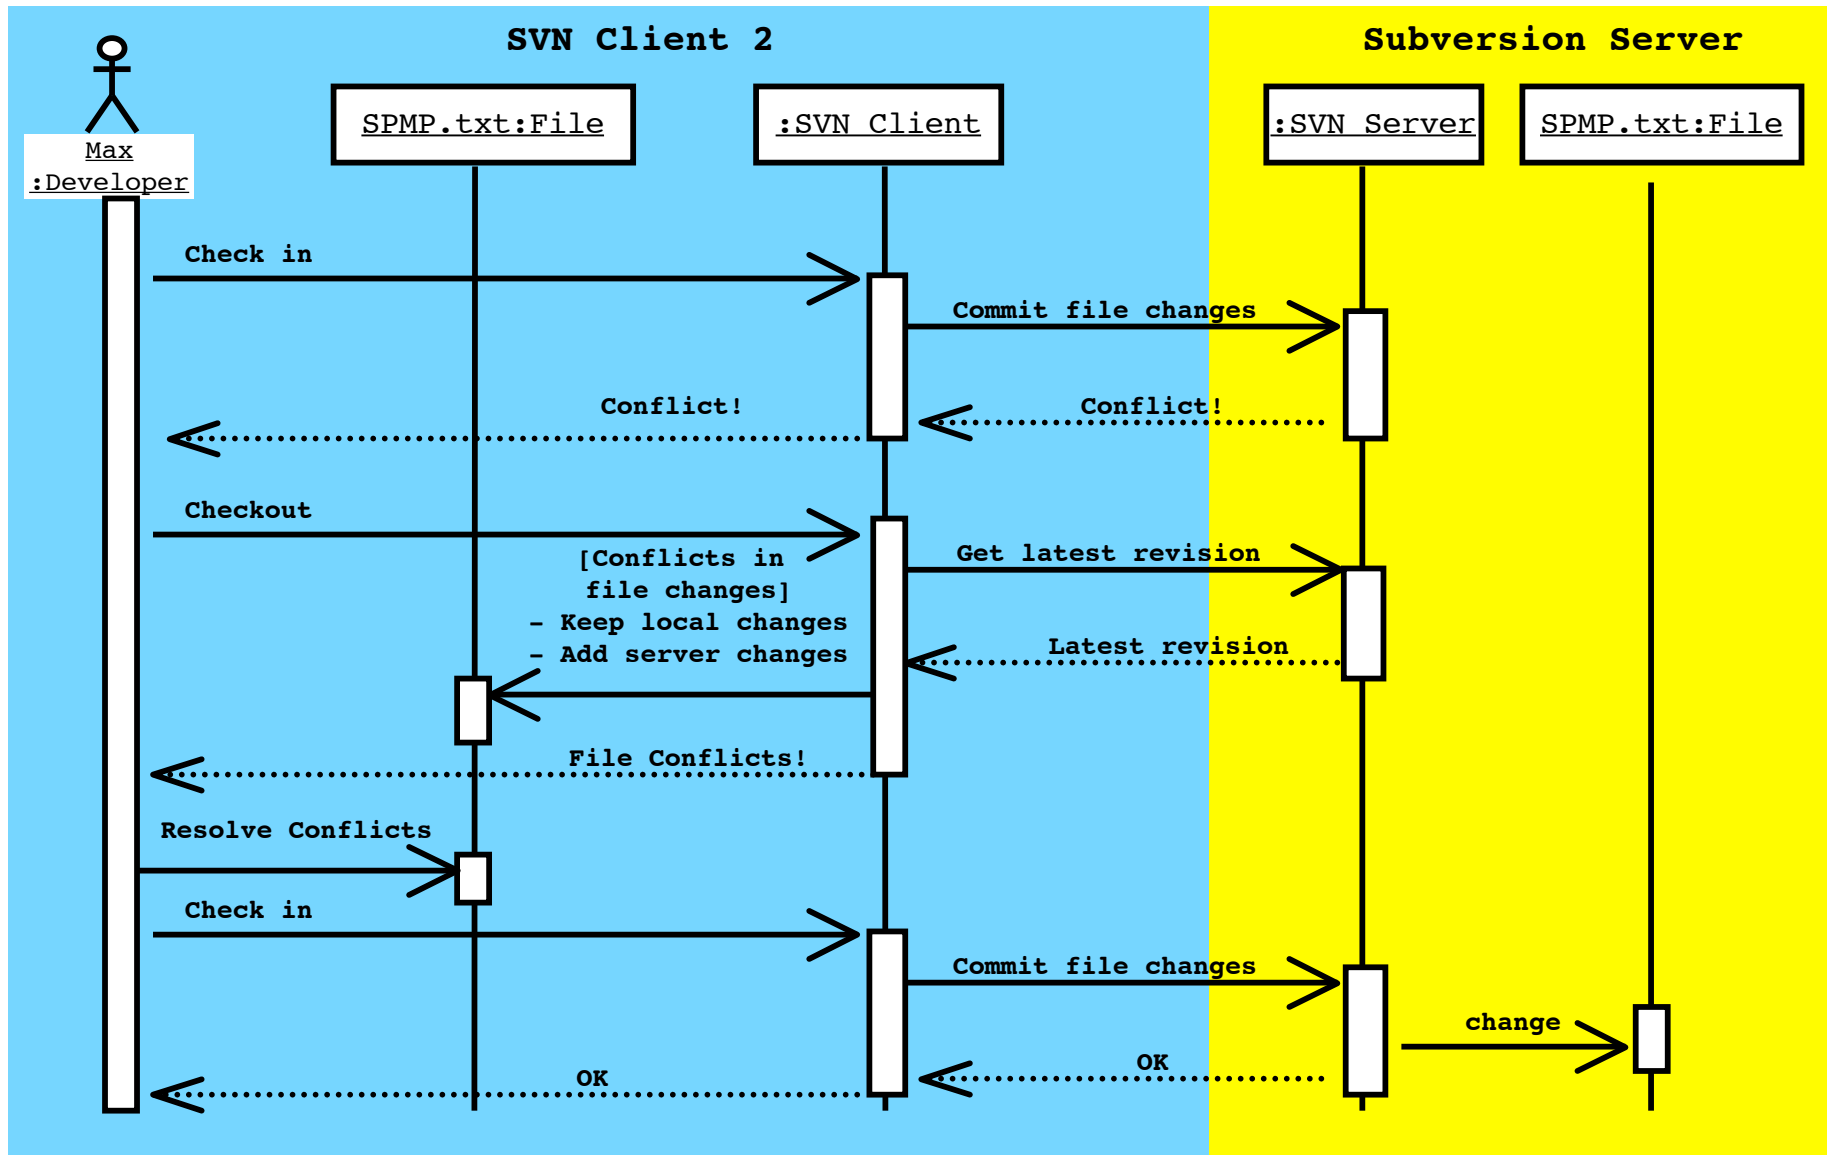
SVN Client 2

Subversion Server

Max
:Developer

SPMP.txt:File

:SVN Client

:SVN Server

SPMP.txt:File

Check in

Commit file changes

Conflict!

Conflict!

Checkout

Get latest revision

[Conflicts in file changes]
- Keep local changes
- Add server changes

Latest revision

File Conflicts!

Resolve Conflicts

Check in

Commit file changes

change

OK

OK